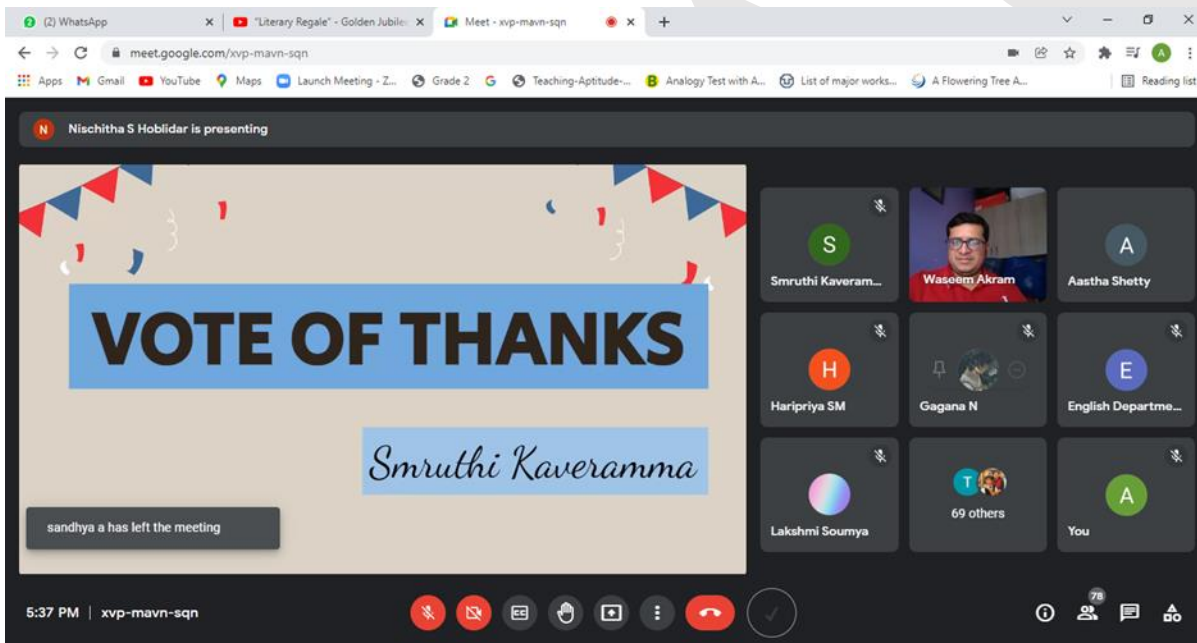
(2) WhatsApp
"Literary Regale" - Golden Jubile
Meet - xvp-mavn-sqn
meet.google.com/xvp-mavn-sqn
Apps Gmail YouTube Maps Launch Meeting - Z... Grade 2 Teaching-Aptitude-... Analogy Test with A... List of major works... A Flowering Tree A... Reading list

N Nischitha S Hoblidar is presenting

VOTE OF THANKS

Smruthi Kaveramma

sandhya a has left the meeting

S
Smruthi Kaveram...
Waseem Akram
A
Aastha Shetty
H
Haripriya SM
Gagana N
E
English Departme...
Lakshmi Soumya
T
69 others
A
You

5:37 PM | xvp-mavn-sqn
78